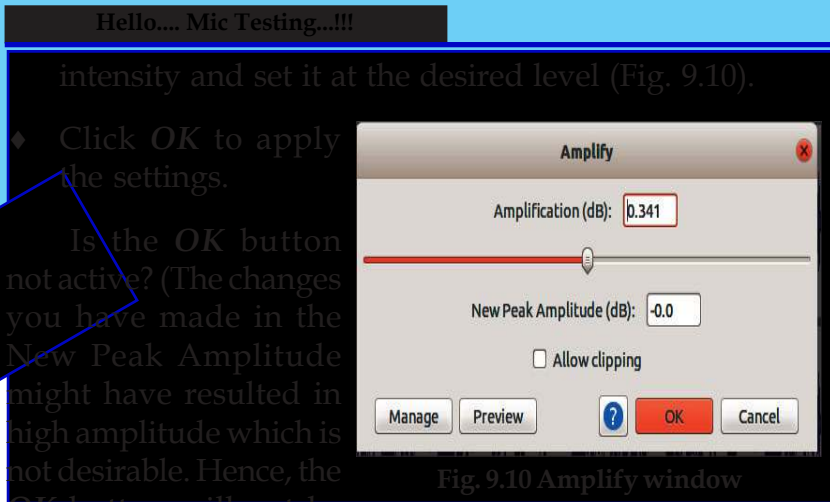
Hello.... Mic Testing...!!!

intensity and set it at the desired level (Fig. 9.10).

♦ Click *OK* to apply the settings.

Is the *OK* button not active? (The changes you have made in the New Peak Amplitude might have resulted in high amplitude which is not desirable. Hence, the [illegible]

Amplify

Amplification (dB): 0.341

New Peak Amplitude (dB): -0.0

Allow clipping

Manage Preview ? OK Cancel

Fig. 9.10 Amplify window